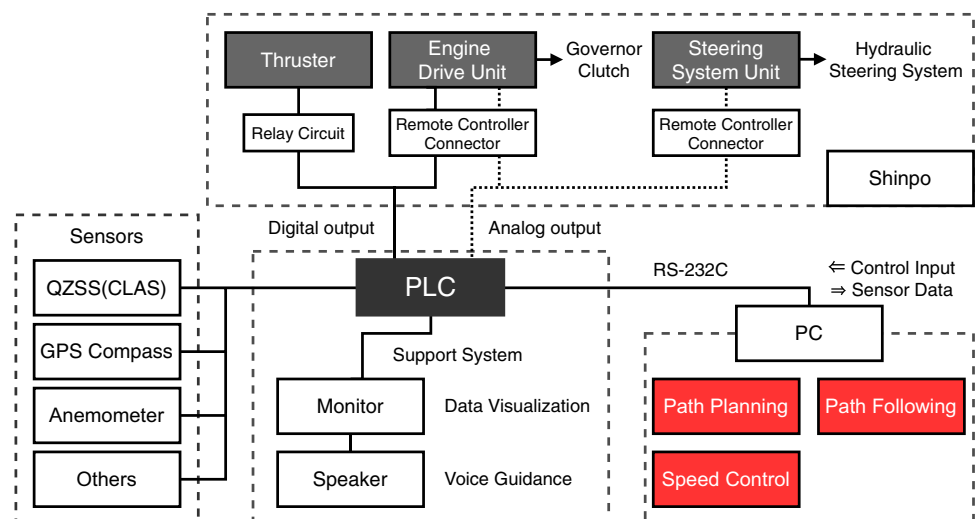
Thruster

Engine Drive Unit

Governor Clutch

Steering System Unit

Hydraulic Steering System

Relay Circuit

Remote Controller Connector

Remote Controller Connector

Shinpo

Digital output

Analog output

Sensors

QZSS(CLAS)

GPS Compass

Anemometer

Others

PLC

RS-232C

⇐ Control Input
⇒ Sensor Data

PC

Support System

Monitor

Data Visualization

Speaker

Voice Guidance

Path Planning

Path Following

Speed Control